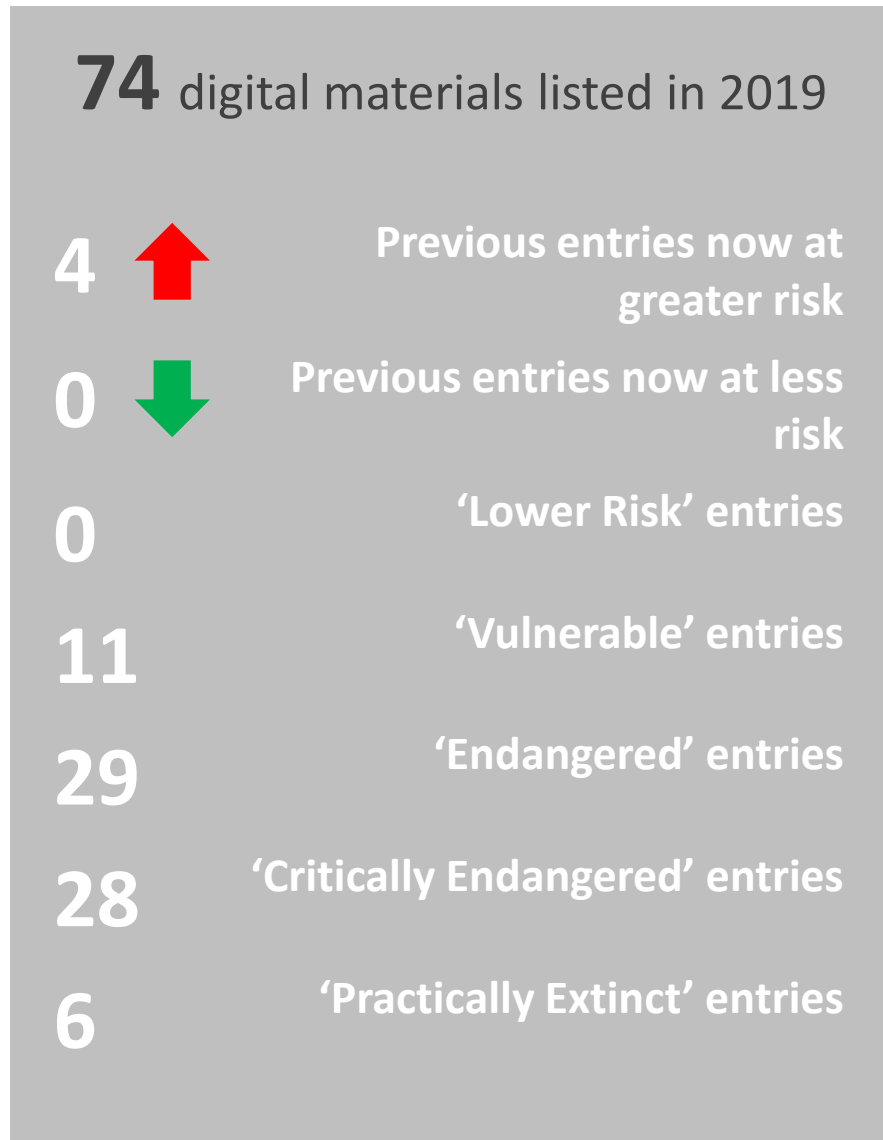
**74** digital materials listed in 2019

4 Previous entries now at greater risk

0 Previous entries now at less risk

0 'Lower Risk' entries

11 'Vulnerable' entries

29 'Endangered' entries

28 'Critically Endangered' entries

6 'Practically Extinct' entries